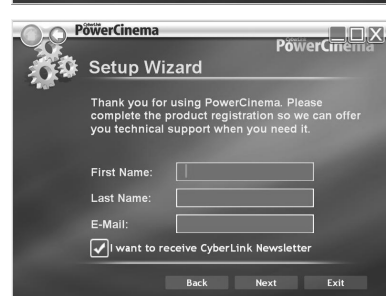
CyberLink PowerCinema
PowerCinema

Setup Wizard

Thank you for using PowerCinema. Please complete the product registration so we can offer you technical support when you need it.

First Name:
Last Name:
E-Mail:

I want to receive CyberLink Newsletter

Back Next Exit